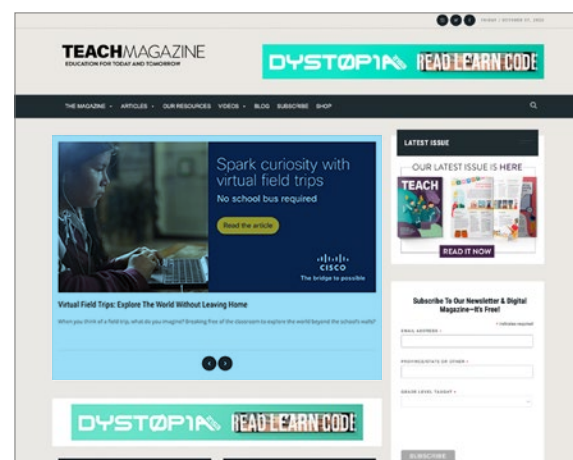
FRIDAY | OCTOBER 27, 2023

TEACHMAGAZINE
EDUCATION FOR TODAY AND TOMORROW

DYSTOPIA READ LEARN CODE

THE MAGAZINE ▾ ARTICLES ▾ OUR RESOURCES VIDEOS ▾ BLOG SUBSCRIBE SHOP

Spark curiosity with virtual field trips
No school bus required
Read the article
CISCO
The bridge to possible

Virtual Field Trips: Explore The World Without Leaving Home

When you think of a field trip, what do you imagine? Breaking free of the classroom to explore the world beyond the school's walls?

LATEST ISSUE

OUR LATEST ISSUE IS HERE
TEACH
READ IT NOW

Subscribe To Our Newsletter & Digital Magazine—It's Free!

* indicates required

EMAIL ADDRESS *

PROVINCE/STATE OR OTHER *

GRADE LEVEL TAUGHT *

SUBSCRIBE

DYSTOPIA READ LEARN CODE